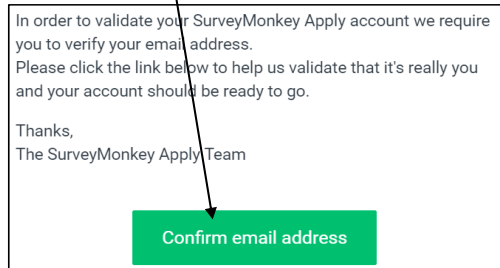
In order to validate your SurveyMonkey Apply account we require you to verify your email address.
Please click the link below to help us validate that it's really you and your account should be ready to go.

Thanks,
The SurveyMonkey Apply Team

Confirm email address